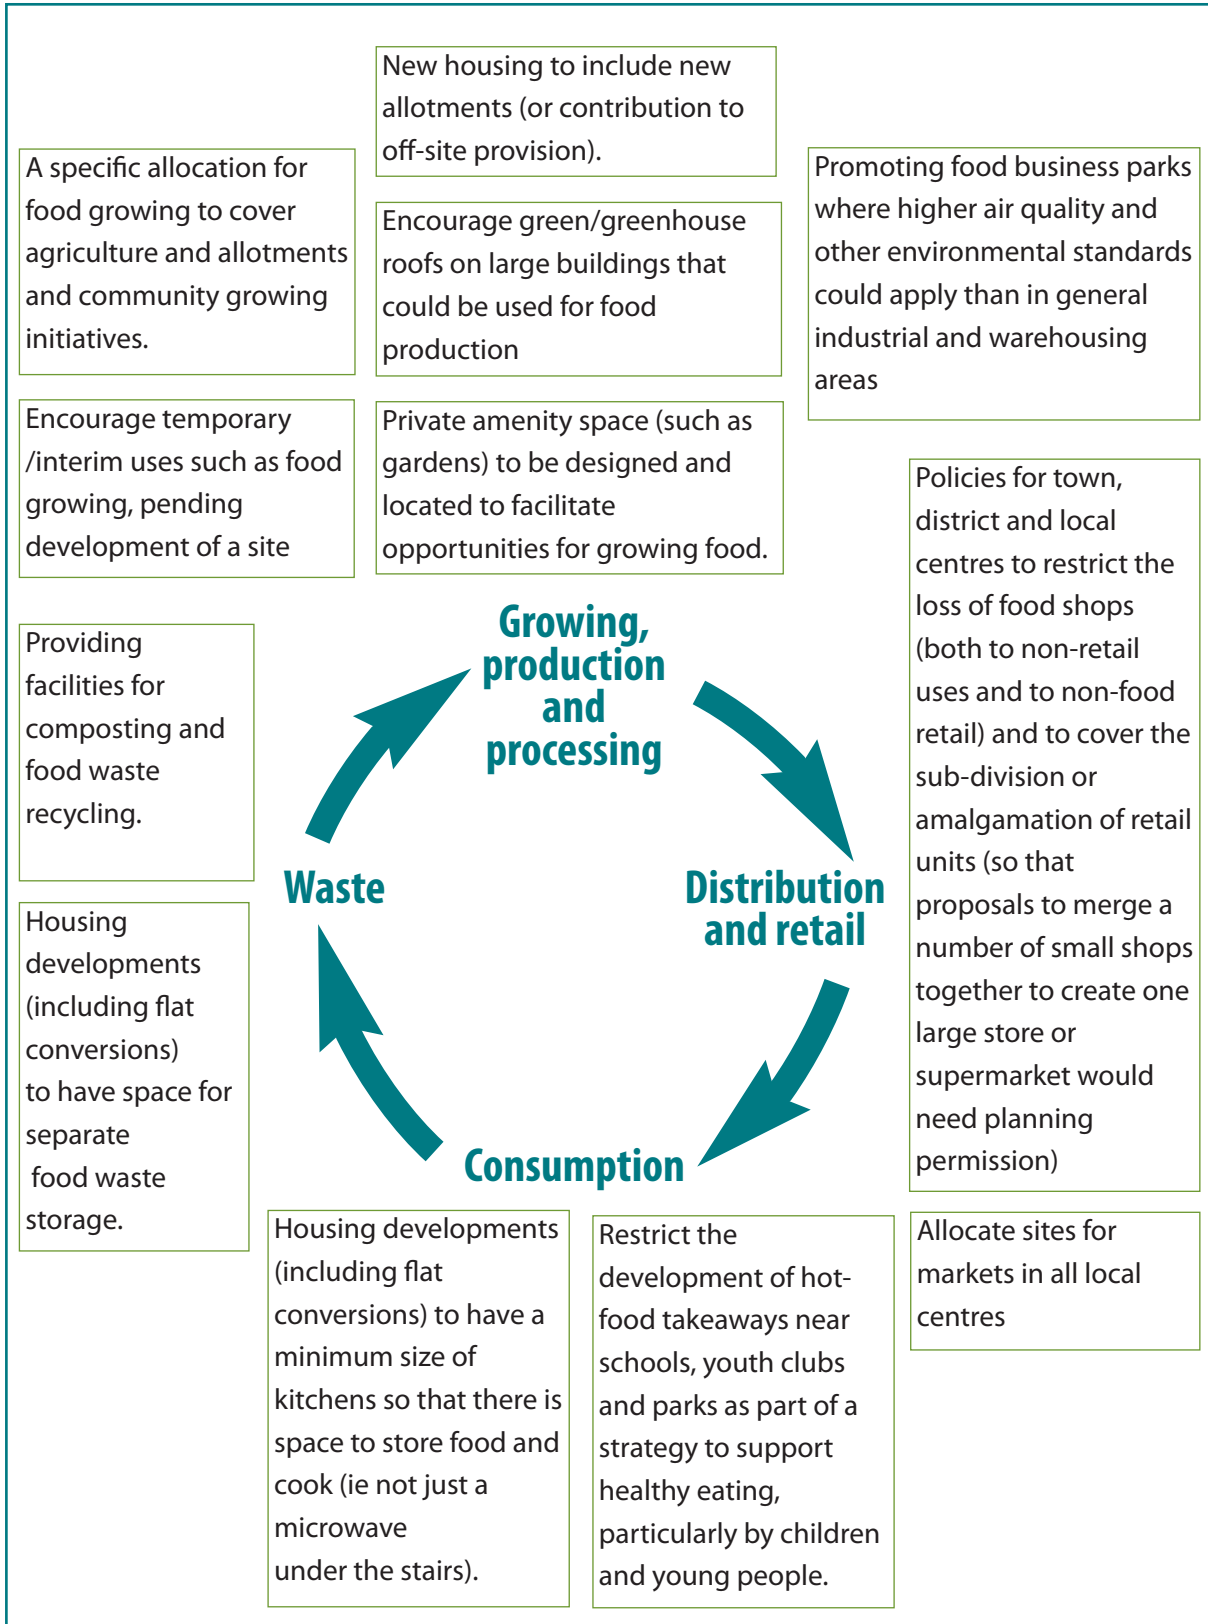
New housing to include new allotments (or contribution to off-site provision).

A specific allocation for food growing to cover agriculture and allotments and community growing initiatives.

Encourage green/greenhouse roofs on large buildings that could be used for food production

Promoting food business parks where higher air quality and other environmental standards could apply than in general industrial and warehousing areas

Encourage temporary /interim uses such as food growing, pending development of a site

Private amenity space (such as gardens) to be designed and located to facilitate opportunities for growing food.

Policies for town, district and local centres to restrict the loss of food shops (both to non-retail uses and to non-food retail) and to cover the sub-division or amalgamation of retail units (so that proposals to merge a number of small shops together to create one large store or supermarket would need planning permission)

Providing facilities for composting and food waste recycling.

Growing, production and processing

Waste

Distribution and retail

Consumption

Housing developments (including flat conversions) to have space for separate food waste storage.

Housing developments (including flat conversions) to have a minimum size of kitchens so that there is space to store food and cook (ie not just a microwave under the stairs).

Restrict the development of hot-food takeaways near schools, youth clubs and parks as part of a strategy to support healthy eating, particularly by children and young people.

Allocate sites for markets in all local centres